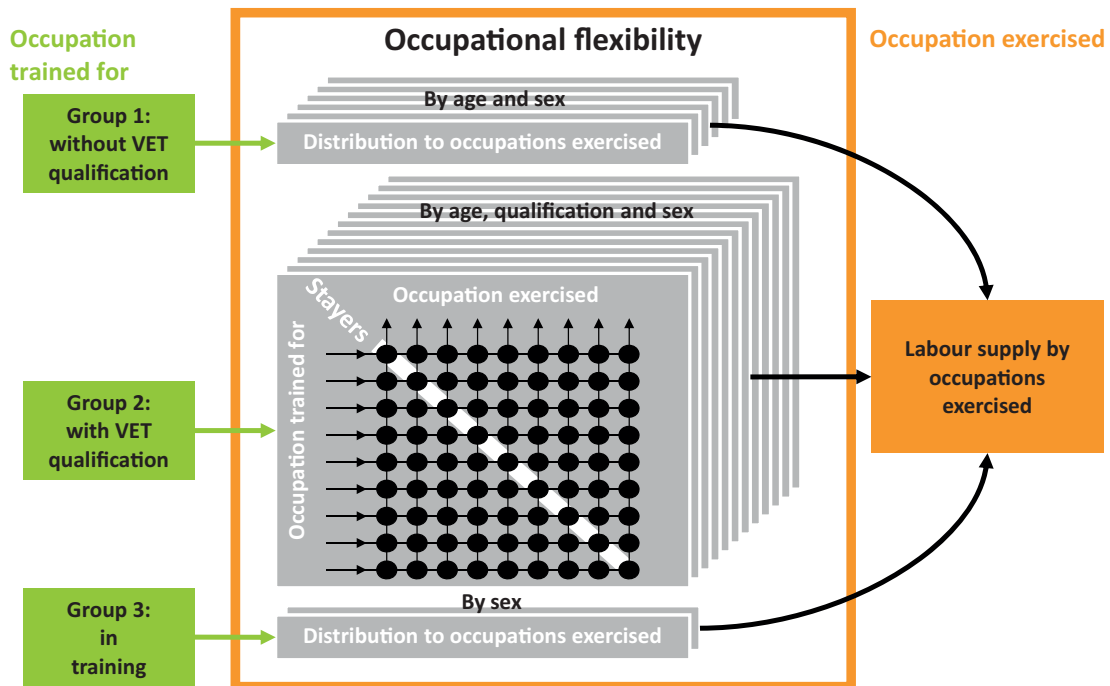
Occupation trained for

Group 1: without VET qualification

Group 2: with VET qualification

Group 3: in training

Occupational flexibility

By age and sex

Distribution to occupations exercised

By age, qualification and sex

Stayers

Occupation exercised

Occupation trained for

By sex

Distribution to occupations exercised

Occupation exercised

Labour supply by occupations exercised